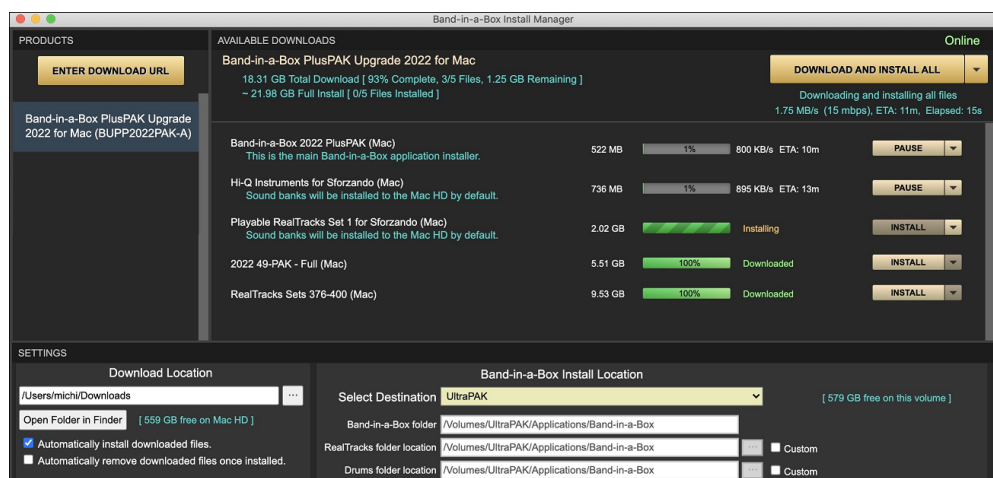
Band-in-a-Box Install Manager

PRODUCTS

ENTER DOWNLOAD URL

Band-in-a-Box PlusPAK Upgrade 2022 for Mac (BUPP2022PAK-A)

AVAILABLE DOWNLOADS

Online

Band-in-a-Box PlusPAK Upgrade 2022 for Mac

18.31 GB Total Download [ 93% Complete, 3/5 Files, 1.25 GB Remaining ]
~ 21.98 GB Full Install [ 0/5 Files Installed ]

DOWNLOAD AND INSTALL ALL

Downloading and installing all files
1.75 MB/s (15 mbps), ETA: 11m, Elapsed: 15s

| | | | | |
|---|---|---|---|---|
| Band-in-a-Box 2022 PlusPAK (Mac) This is the main Band-in-a-Box application installer. | 522 MB | 1% | 800 KB/s ETA: 10m | PAUSE |
| Hi-Q Instruments for Sforzando (Mac) Sound banks will be installed to the Mac HD by default. | 736 MB | 1% | 895 KB/s ETA: 13m | PAUSE |
| Playable RealTracks Set 1 for Sforzando (Mac) Sound banks will be installed to the Mac HD by default. | 2.02 GB | | Installing | INSTALL |
| 2022 49-PAK - Full (Mac) | 5.51 GB | 100% | Downloaded | INSTALL |
| RealTracks Sets 376-400 (Mac) | 9.53 GB | 100% | Downloaded | INSTALL |

SETTINGS

Download Location

/Users/michi/Downloads

Open Folder in Finder [ 559 GB free on Mac HD ]

Automatically install downloaded files.
Automatically remove downloaded files once installed.

Band-in-a-Box Install Location

Select Destination UltraPAK

[ 579 GB free on this volume ]

Band-in-a-Box folder /Volumes/UltraPAK/Applications/Band-in-a-Box

RealTracks folder location /Volumes/UltraPAK/Applications/Band-in-a-Box Custom

Drums folder location /Volumes/UltraPAK/Applications/Band-in-a-Box Custom